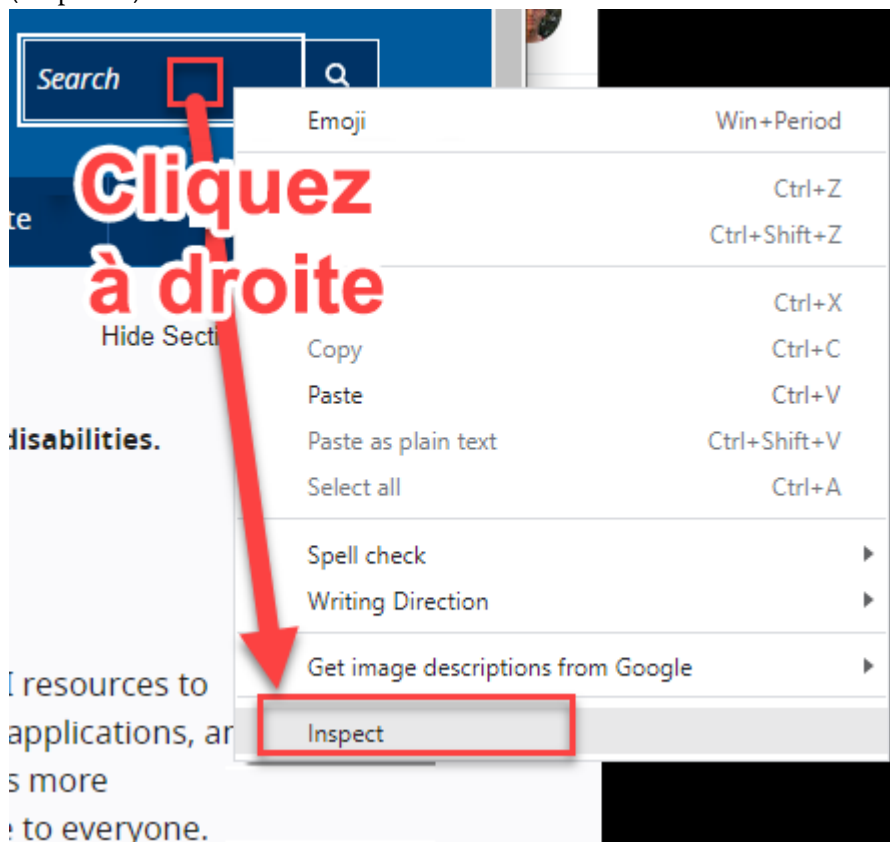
Search

Cliquez à droite

te

Hide Secti

disabilities.

l resources to
applications, ar
s more
to everyone.

Emoji Win+Period
Ctrl+Z
Ctrl+Shift+Z
Ctrl+X
Copy Ctrl+C
Paste Ctrl+V
Paste as plain text Ctrl+Shift+V
Select all Ctrl+A
Spell check
Writing Direction
Get image descriptions from Google
Inspect